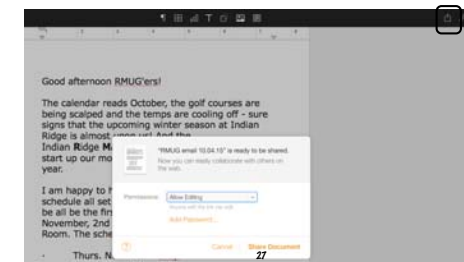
Good afternoon RMUG'ers!

The calendar reads October, the golf courses are being scalped and the temps are cooling off - sure signs that the upcoming winter season at Indian Ridge is almost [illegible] And the Indian Ridge M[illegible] start up our mo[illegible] year.

I am happy to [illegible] schedule all set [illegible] be all be the fir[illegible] November, 2nd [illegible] Room. The sche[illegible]

Thurs. N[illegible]

"RMUG email 10.04.15" is ready to be shared.

Now you can invite and collaborate with others on the web.

Permissions: Allow Editing

Anyone with the link can edit.

Add Password...

?

Cancel

Share Document

27